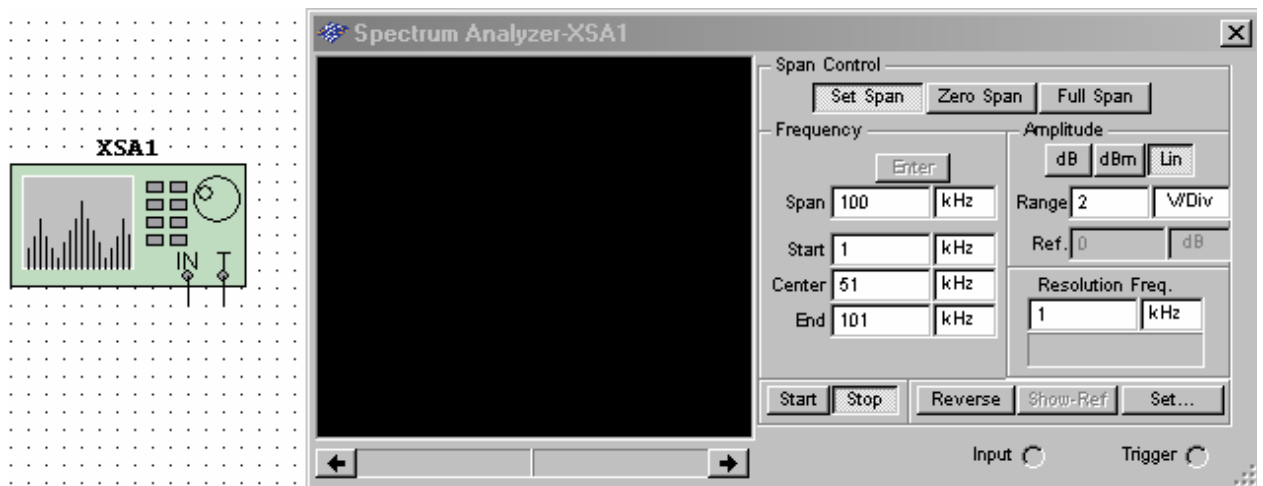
XSA1

IN T

Spectrum Analyzer-XSA1

Span Control

Set Span | Zero Span | Full Span

Frequency

Enter

Span 100 kHz

Start 1 kHz

Center 51 kHz

End 101 kHz

Amplitude

dB | dBm | Lin

Range 2 V/Div

Ref. 0 dB

Resolution Freq.

1 kHz

Start | Stop | Reverse | Show-Ref | Set...

Input

Trigger